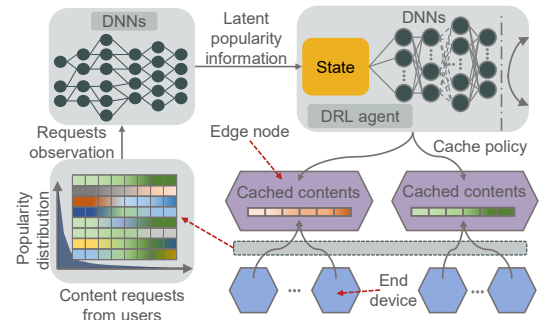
DNNs

Latent popularity information

DNNs

State

DRL agent

Requests observation

Edge node

Cache policy

Cached contents

Cached contents

Popularity distribution

End device

Content requests from users